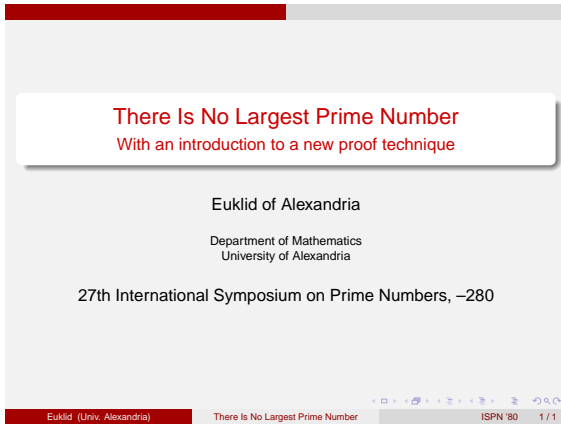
There Is No Largest Prime Number
With an introduction to a new proof technique

Euklid of Alexandria

Department of Mathematics
University of Alexandria

27th International Symposium on Prime Numbers, –280

Euklid (Univ. Alexandria) | There Is No Largest Prime Number | ISPN '80 | 1 / 1